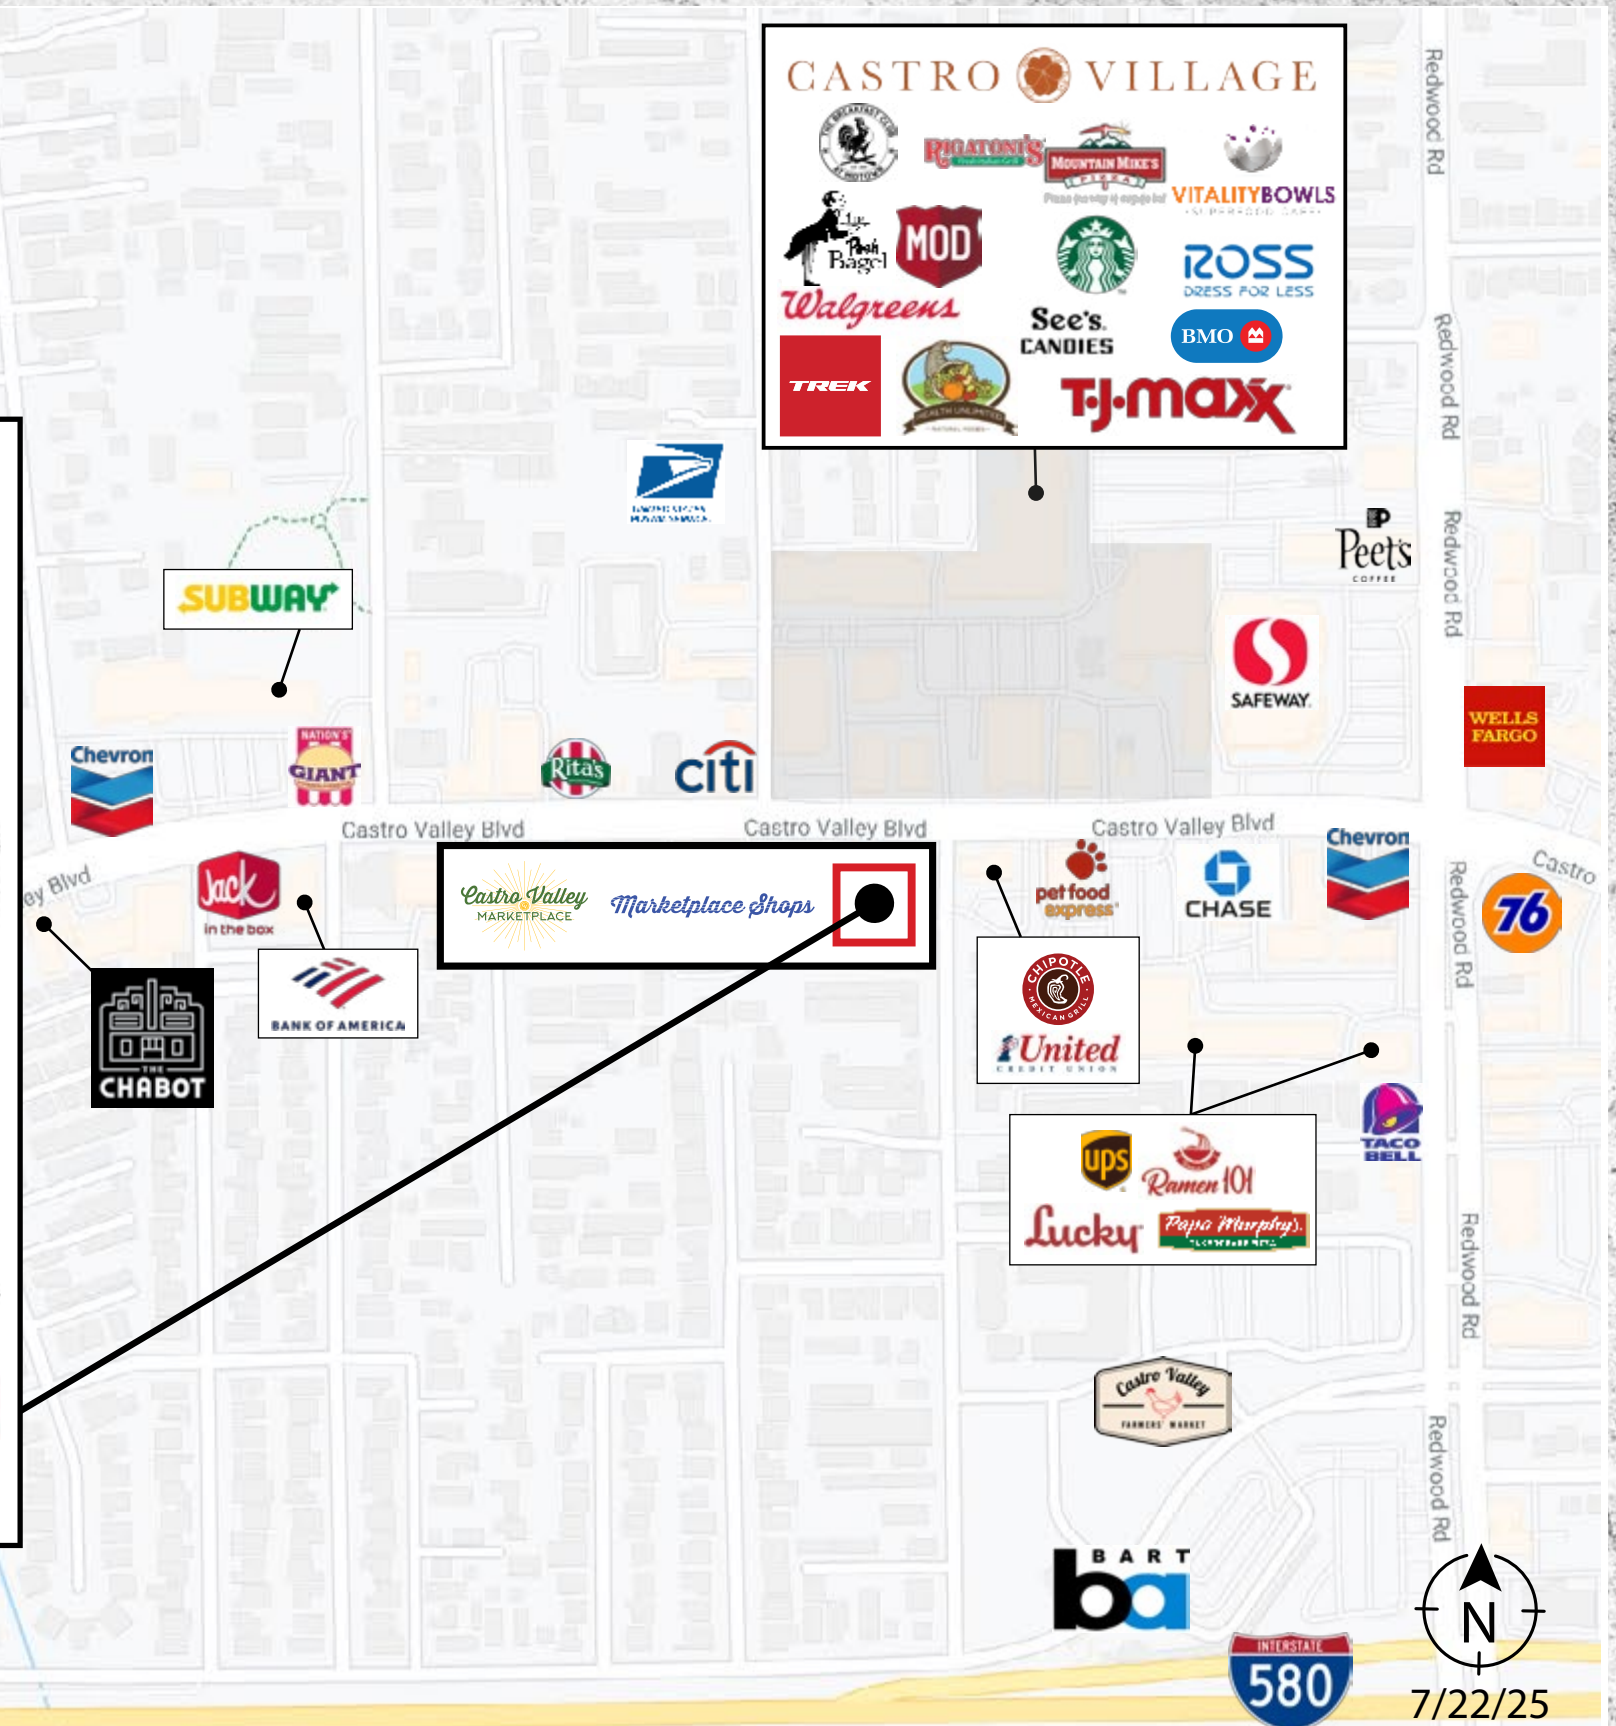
CASTRO VILLAGE

RIGATONI'S

MOUNTAIN MIKE'S PIZZA

VITALITYBOWLS

Posh Bagel

MOD

ROSS DRESS FOR LESS

Walgreens

See's CANDIES

BMO

TREK

TJ·maxx

Redwood Rd

Peet's COFFEE

SUBWAY

SAFEWAY

WELLS FARGO

Chevron

NATION'S GIANT

Rita's

citi

Castro Valley Blvd

Castro Valley Blvd

Castro Valley Blvd

Chevron

Castro

ey Blvd

Jack in the box

Castro Valley MARKETPLACE

Marketplace Shops

pet food express

CHASE

76

Redwood Rd

THE CHABOT

BANK OF AMERICA

CHIPOTLE MEXICAN GRILL

United CREDIT UNION

TACO BELL

ups

Ramen 101

Lucky

Papa Murphy's

Redwood Rd

Castro Valley FARMERS' MARKET

Redwood Rd

BART

INTERSTATE 580

N

7/22/25